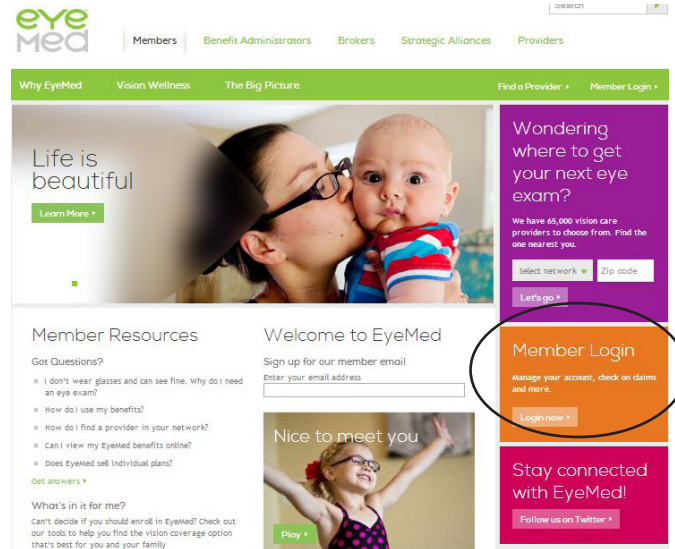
eye
med

Search

Members Benefit Administrators Brokers Strategic Alliances Providers

Why EyeMed Vision Wellness The Big Picture Find a Provider ▸ Member Login ▸

Life is beautiful

Learn More ▸

Wondering where to get your next eye exam?

We have 65,000 vision care providers to choose from. Find the one nearest you.

Select network Zip code

Let's go ▸

Member Resources

Got Questions?

I don't wear glasses and can see fine. Why do I need an eye exam?

How do I use my benefits?

How do I find a provider in your network?

Can I view my EyeMed benefits online?

Does EyeMed sell individual plans?

Get answers ▸

What's in it for me?

Can't decide if you should enroll in EyeMed? Check out our tools to help you find the vision coverage option that's best for you and your family

Welcome to EyeMed

Sign up for our member email

Enter your email address

Nice to meet you

Play ▸

Member Login

Manage your account, check on claims and more.

Login now ▸

Stay connected with EyeMed!

Follow us on Twitter ▸